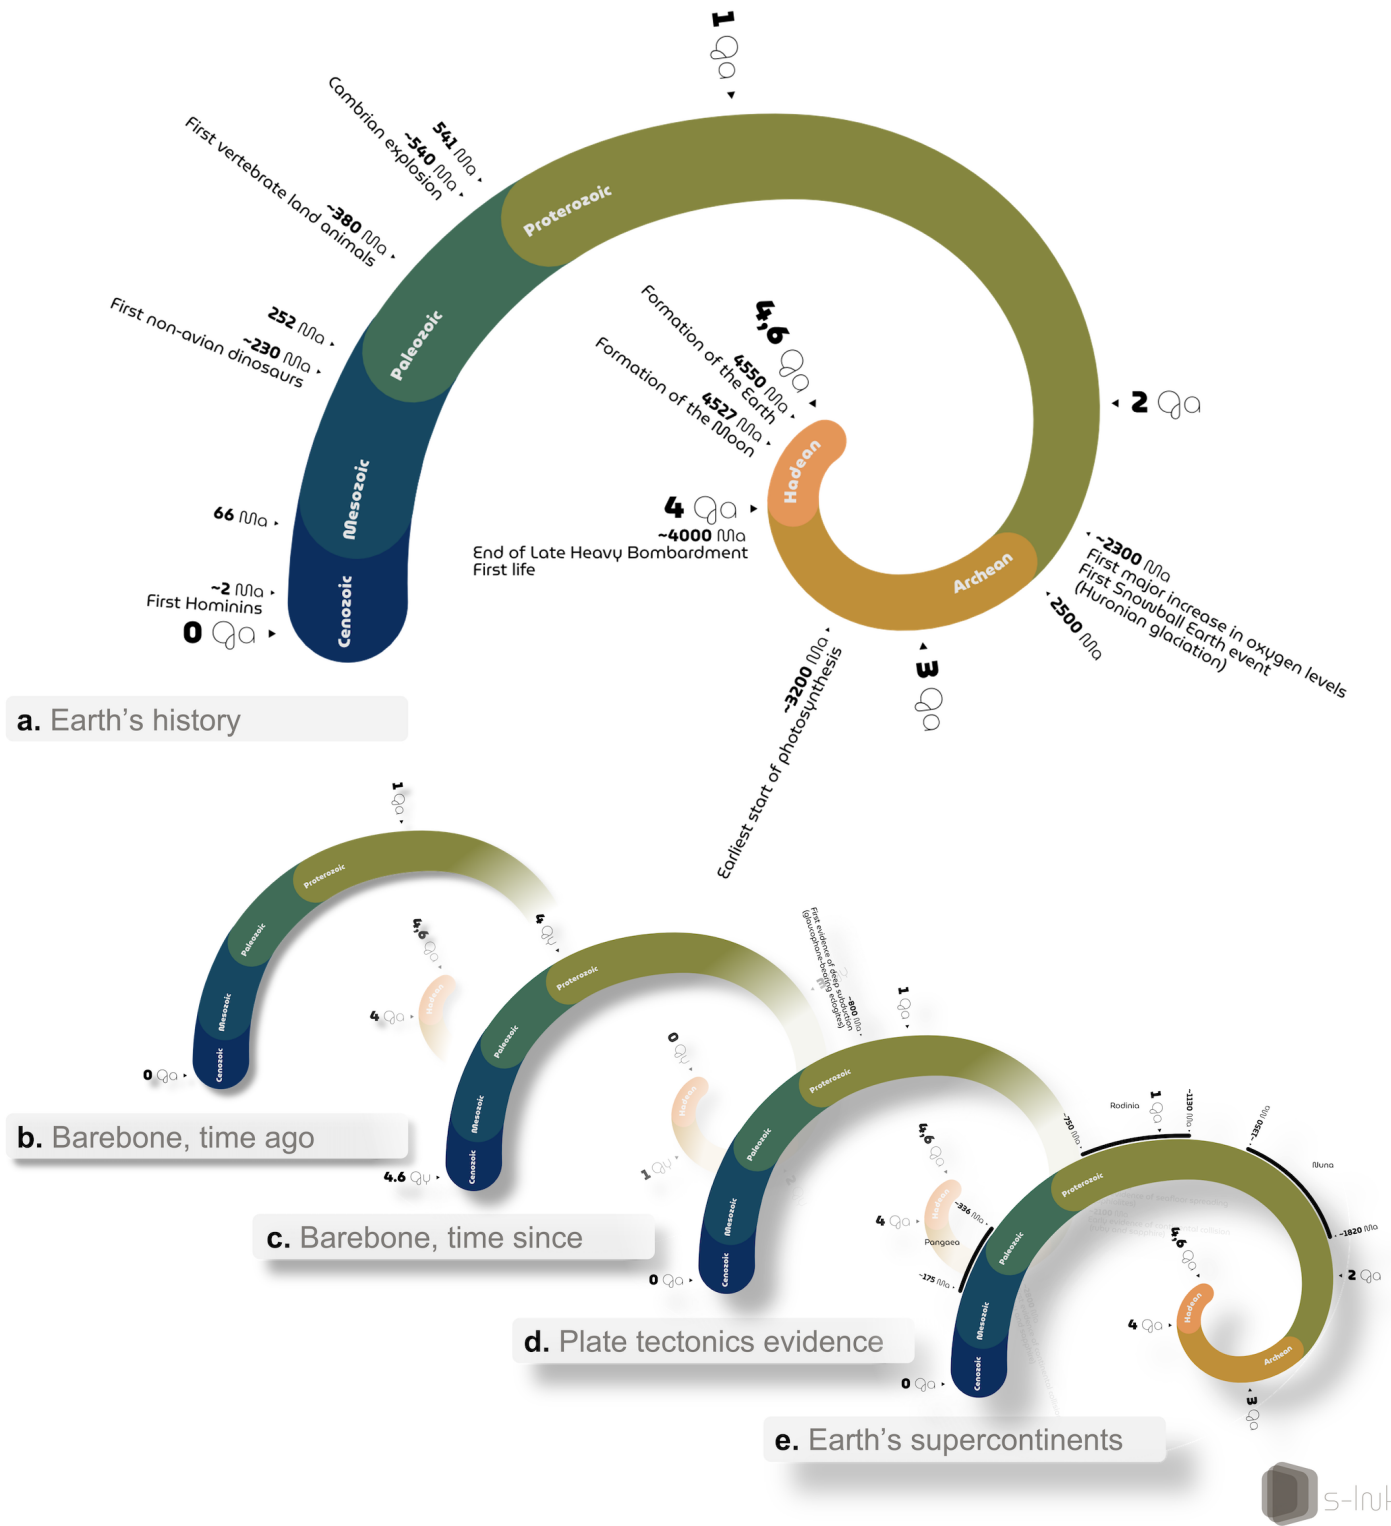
1 Ga

541 Ma
~540 Ma
Cambrian explosion

~380 Ma
First vertebrate land animals

252 Ma
~230 Ma
First non-avian dinosaurs

66 Ma

~2 Ma
First Hominins

0 Ga

Proterozoic
Paleozoic
Mesozoic
Cenozoic
Hadean
Archean

4,6 Ga
4550 Ma
Formation of the Earth
4527 Ma
Formation of the Moon

4 Ga
~4000 Ma
End of Late Heavy Bombardment
First life

2 Ga

~2300 Ma
First major increase in oxygen levels
First Snowball Earth event
(Huronian glaciation)

2500 Ma

3 Ga

~3200 Ma
Earliest start of photosynthesis

a. Earth's history

1 Ga
Proterozoic
Paleozoic
Mesozoic
Cenozoic
0 Ga
4,6 Ga
4 Ga
Hadean

b. Barebone, time ago

4 Ga
Proterozoic
Paleozoic
Mesozoic
Cenozoic
4.6 Ga
0 Ga
1 Ga
Hadean

c. Barebone, time since

First evidence of deep subduction (glaucophane-bearing eclogites)
~800 Ma
1 Ga
Proterozoic
Paleozoic
Mesozoic
Cenozoic
0 Ga

d. Plate tectonics evidence

~750 Ma
Rodinia
1 Ga
~1130 Ma
~1350 Ma
Nuna
~1820 Ma
2 Ga
4,6 Ga
4 Ga
~336 Ma
Pangaea
~175 Ma
Proterozoic
Paleozoic
Mesozoic
Cenozoic
Hadean
Archean
4 Ga
4,6 Ga
0 Ga
3 Ga

e. Earth's supercontinents

s-lnl